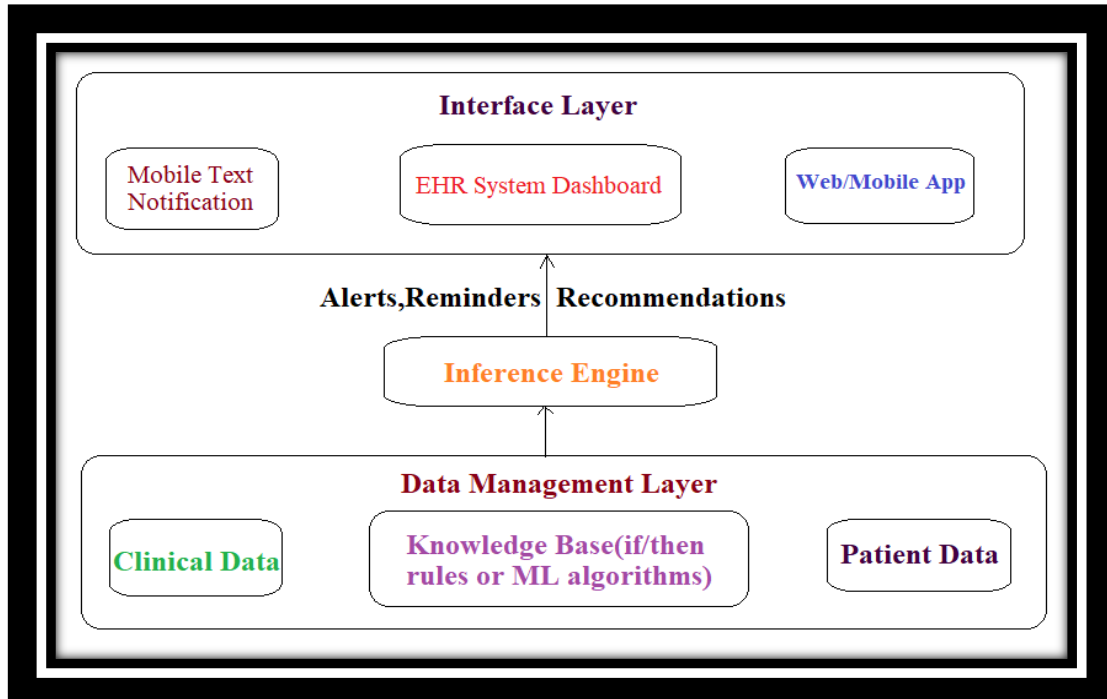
Interface Layer

Mobile Text Notification

EHR System Dashboard

Web/Mobile App

Alerts,Reminders Recommendations

Inference Engine

Data Management Layer

Clinical Data

Knowledge Base(if/then rules or ML algorithms)

Patient Data